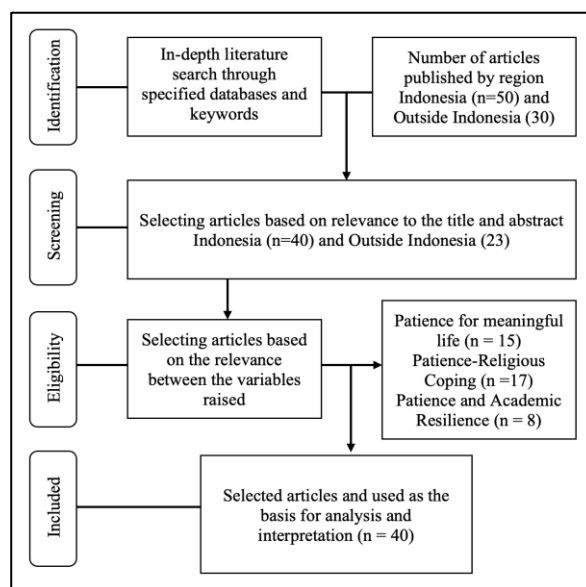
Identification

In-depth literature search through specified databases and keywords

Number of articles published by region Indonesia (n=50) and Outside Indonesia (30)

Screening

Selecting articles based on relevance to the title and abstract Indonesia (n=40) and Outside Indonesia (23)

Eligibility

Selecting articles based on the relevance between the variables raised

Patience for meaningful life (n = 15)
Patience-Religious Coping (n =17)
Patience and Academic Resilience (n = 8)

Included

Selected articles and used as the basis for analysis and interpretation (n = 40)